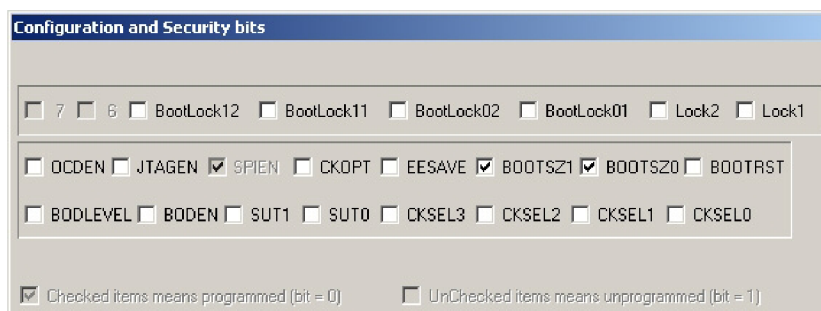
Configuration and Security bits

7 6 BootLock12 BootLock11 BootLock02 BootLock01 Lock2 Lock1

OCDEN JTAGEN SPIEN CKOPT EESAVE BOOTSZ1 BOOTSZ0 BOOTRST

BODLEVEL BODEN SUT1 SUT0 CKSEL3 CKSEL2 CKSEL1 CKSEL0

Checked items means programmed (bit = 0) UnChecked items means unprogrammed (bit = 1)